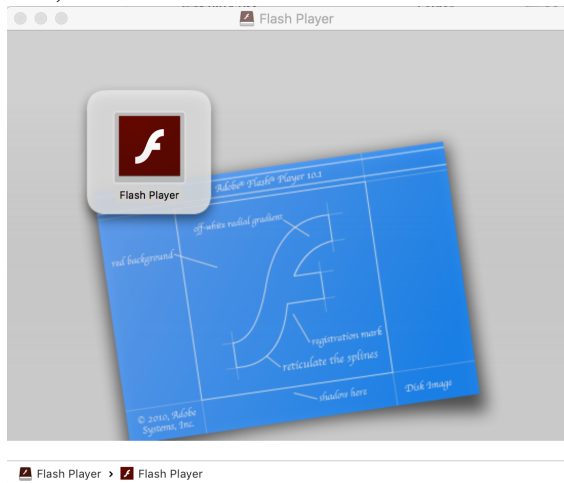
Flash Player

Flash Player

Adobe® Flash® Player 10.1

off-white radial gradient

red background

registration mark

reticulate the splines

shadow here

Disk Image

© 2010, Adobe Systems, Inc.

Flash Player › Flash Player